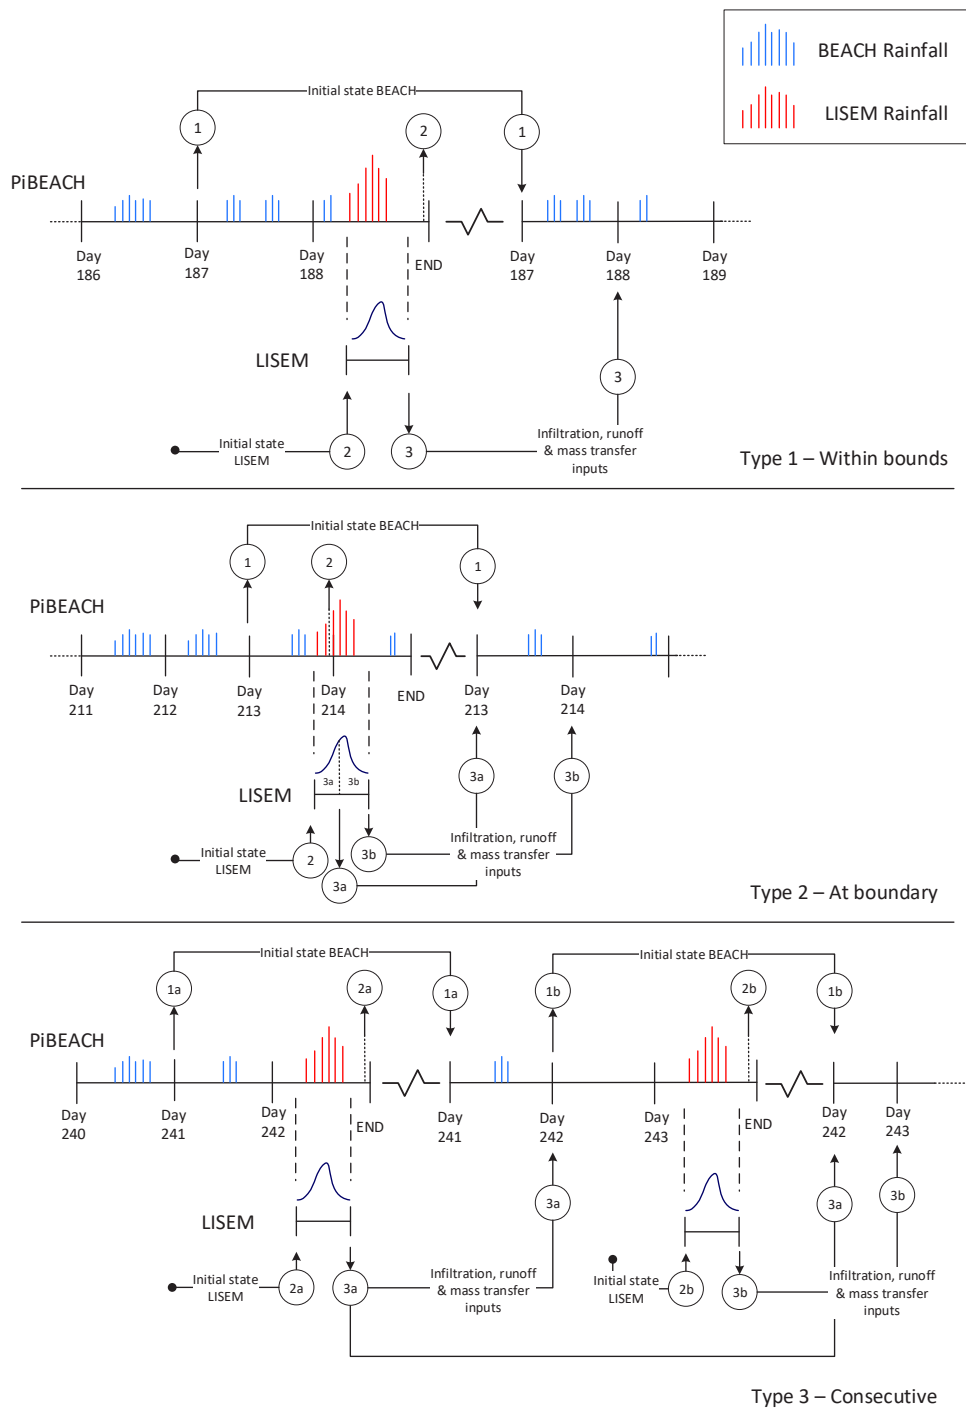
BEACH Rainfall

LISEM Rainfall

Initial state BEACH

1

2

1

PiBEACH

Day 186

Day 187

Day 188

END

Day 187

Day 188

Day 189

LISEM

3

Initial state LISEM

2

3

Infiltration, runoff & mass transfer inputs

Type 1 – Within bounds

Initial state BEACH

1

2

1

PiBEACH

Day 211

Day 212

Day 213

Day 214

END

Day 213

Day 214

3a

3b

LISEM

3a

3b

Infiltration, runoff & mass transfer inputs

Initial state LISEM

2

3b

3a

Type 2 – At boundary

Initial state BEACH

1a

2a

1a

Initial state BEACH

1b

2b

1b

PiBEACH

Day 240

Day 241

Day 242

END

Day 241

Day 242

Day 243

END

Day 242

Day 243

3a

3a

3b

LISEM

Initial state LISEM

2a

3a

Infiltration, runoff & mass transfer inputs

Initial state LISEM

2b

3b

Infiltration, runoff & mass transfer inputs

Type 3 – Consecutive